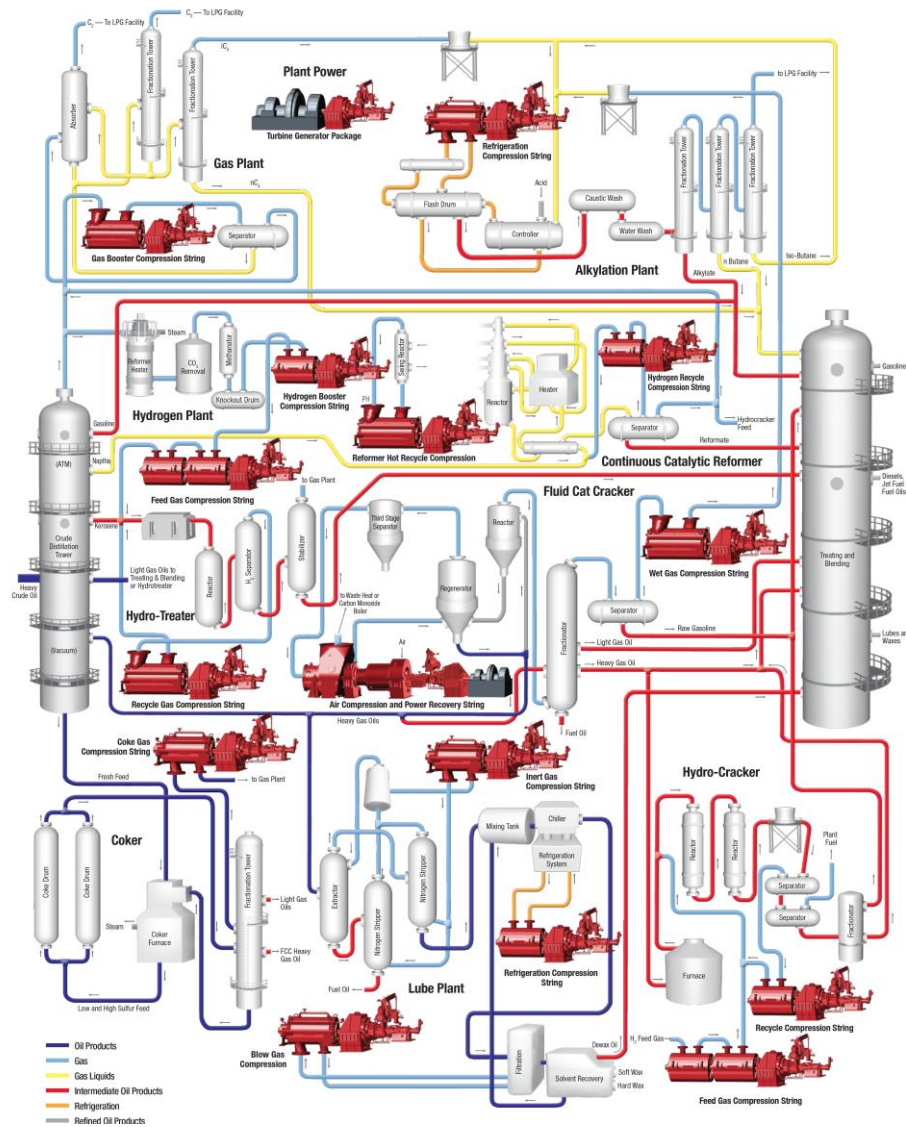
$C_1$ — To LPG Facility
$C_3$ — To LPG Facility
$iC_4$
Absorber
Fractionation Tower
Fractionation Tower
Plant Power
Turbine Generator Package
Gas Plant
$nC_4$
Refrigeration Compression String
to LPG Facility
Fractionation Tower
Fractionation Tower
Fractionation Tower
Acid
Flash Drum
Caustic Wash
Controller
Water Wash
n Butane
Iso-Butane
Separator
Gas Booster Compression String
Alkylation Plant
Alkylate
Steam
Reformer Heater
$CO_2$ Removal
Methanator
Knockout Drum
Hydrogen Booster Compression String
Swing Reactor
PH
Reactor
Heater
Hydrogen Recycle Compression String
Gasoline
Hydrogen Plant
Separator
Hydrocracker Feed
Reformate
Gasoline
Reformer Hot Recycle Compression
Continuous Catalytic Reformer
Naptha
(ATM)
Feed Gas Compression String
to Gas Plant
Fluid Cat Cracker
Diesels, Jet Fuel Fuel Oils
Kerosene
Third Stage Separator
Reactor
Stabilizer
Crude Distillation Tower
Separator
$H_2S$
Reactor
Light Gas Oils to Treating & Blending or Hydrotreater
Wet Gas Compression String
Treating and Blending
to Waste Heat or Carbon Monoxide Boiler
Regenerator
Heavy Crude Oil
Hydro-Treater
Separator
Raw Gasoline
Air
Air
Fractionator
Light Gas Oil
Lubes and Waxes
(Vacuum)
Heavy Gas Oil
Recycle Gas Compression String
Air Compression and Power Recovery String
Heavy Gas Oils
Fuel Oil
Coke Gas Compression String
Inert Gas Compression String
to Gas Plant
Hydro-Cracker
Fresh Feed
Chiller
Mixing Tank
Reactor
Reactor
Plant Fuel
Refrigeration System
Coker
Coke Drum
Coke Drum
Fractionation Tower
Light Gas Oils
Extractor
Nitrogen Stripper
Nitrogen Stripper
Separator
Separator
Fractionator
Steam
Coker Furnace
FCC Heavy Gas Oil
Refrigeration Compression String
Furnace
Fuel Oil
Lube Plant
Low and High Sulfur Feed
Recycle Compression String
Blow Gas Compression
Filtration
Dewax Oil
$H_2$ Feed Gas
Solvent Recovery
Soft Wax
Hard Wax
Oil Products
Gas
Gas Liquids
Intermediate Oil Products
Refrigeration
Refined Oil Products
Feed Gas Compression String